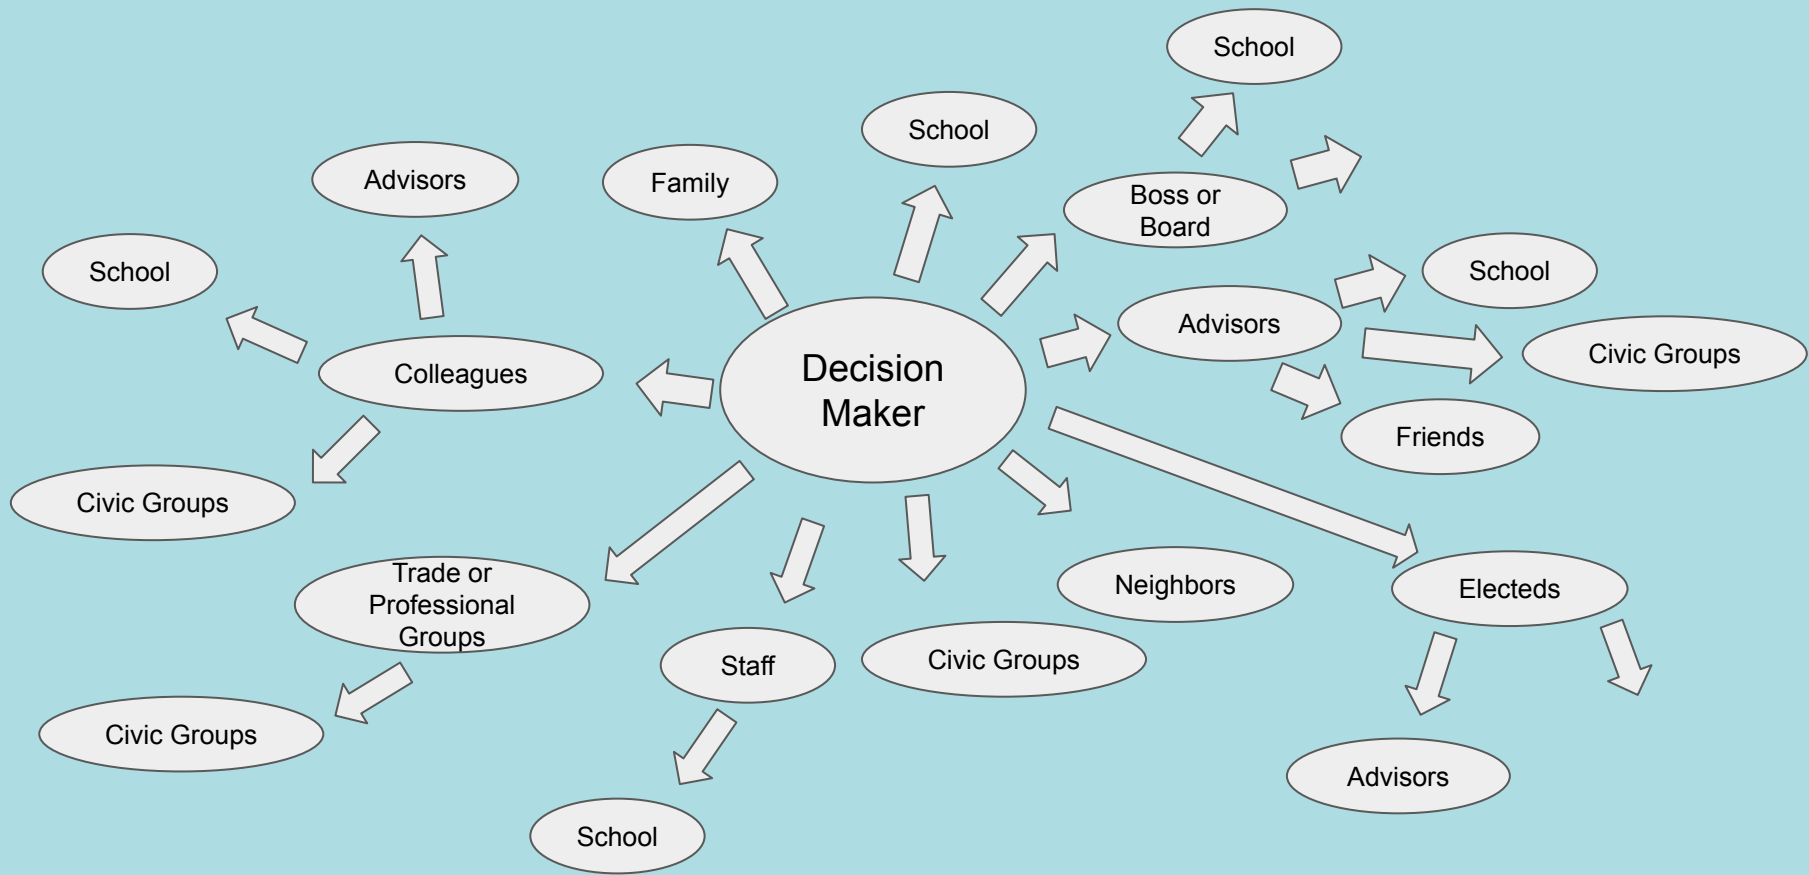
Decision Maker

Family

School

Boss or Board

School

Advisors

School

Civic Groups

Friends

Colleagues

Advisors

School

Civic Groups

Trade or Professional Groups

Civic Groups

Staff

School

Civic Groups

Neighbors

Electeds

Advisors